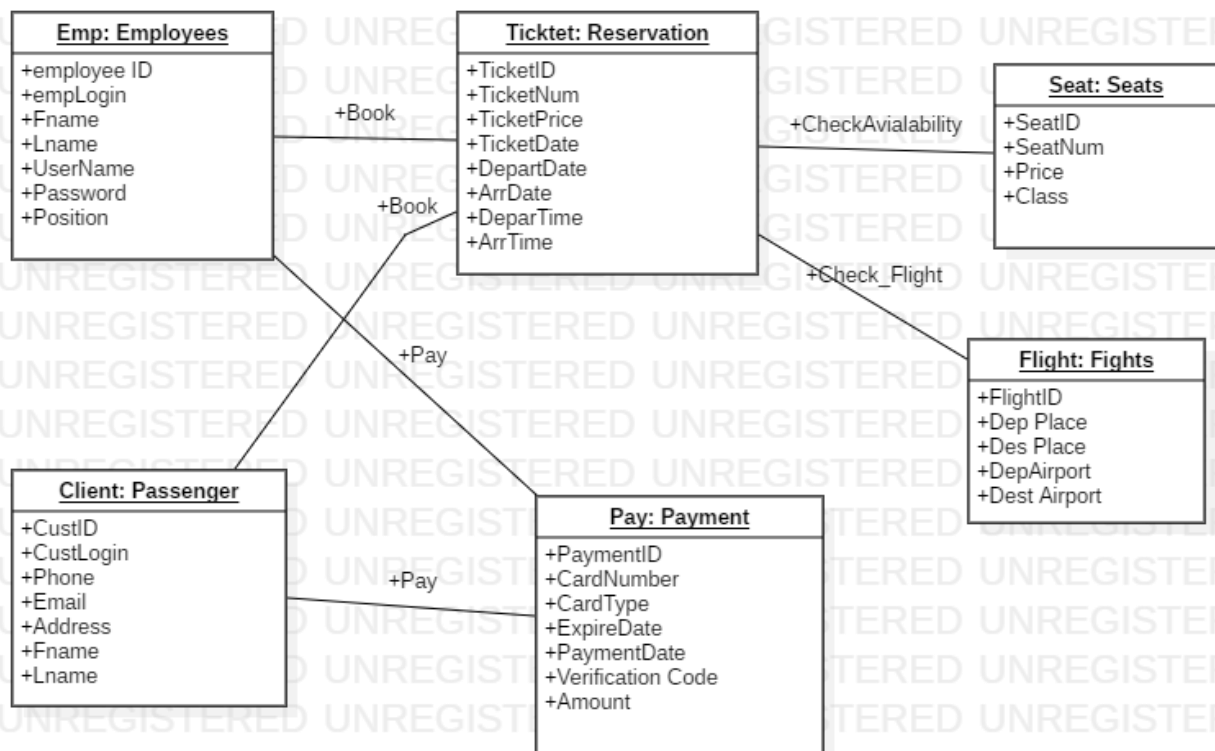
Emp: Employees
+employee ID
+empLogin
+Fname
+Lname
+UserName
+Password
+Position

Ticktet: Reservation
+TicketID
+TicketNum
+TicketPrice
+TicketDate
+DepartDate
+ArrDate
+DeparTime
+ArrTime

Seat: Seats
+SeatID
+SeatNum
+Price
+Class

+Book
+Book
+CheckAvialability
+Check_Flight
+Pay

Flight: Fights
+FlightID
+Dep Place
+Des Place
+DepAirport
+Dest Airport

Client: Passenger
+CustID
+CustLogin
+Phone
+Email
+Address
+Fname
+Lname

+Pay

Pay: Payment
+PaymentID
+CardNumber
+CardType
+ExpireDate
+PaymentDate
+Verification Code
+Amount

UNREGISTERED UNREGISTERED UNREGISTERED UNREGISTERED